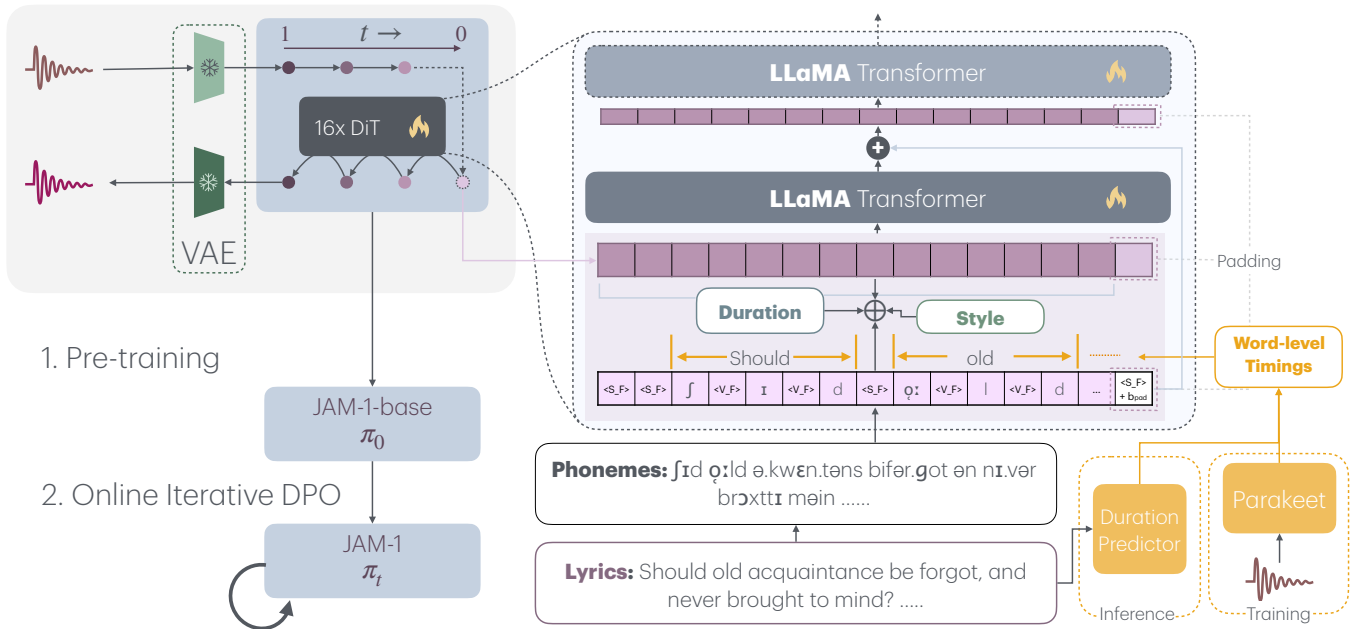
1 $t \rightarrow$ 0

16x DiT

VAE

1. Pre-training

JAM-1-base
$\pi_0$

2. Online Iterative DPO

JAM-1
$\pi_t$

LLaMA Transformer

LLaMA Transformer

Padding

Duration

Style

Should

old

Word-level Timings

<S_F> <S_F> ʃ <V_F> ɪ <V_F> d <S_F> o̞ː <V_F> l <V_F> d ... <S_F> + $b_{pad}$

Phonemes: ʃɪd o̞ːld ə.kwɛn.təns bifər.ɡot ən nɪ.vər brɔxttɪ məin ......

Lyrics: Should old acquaintance be forgot, and never brought to mind? .....

Duration Predictor

Inference

Parakeet

Training